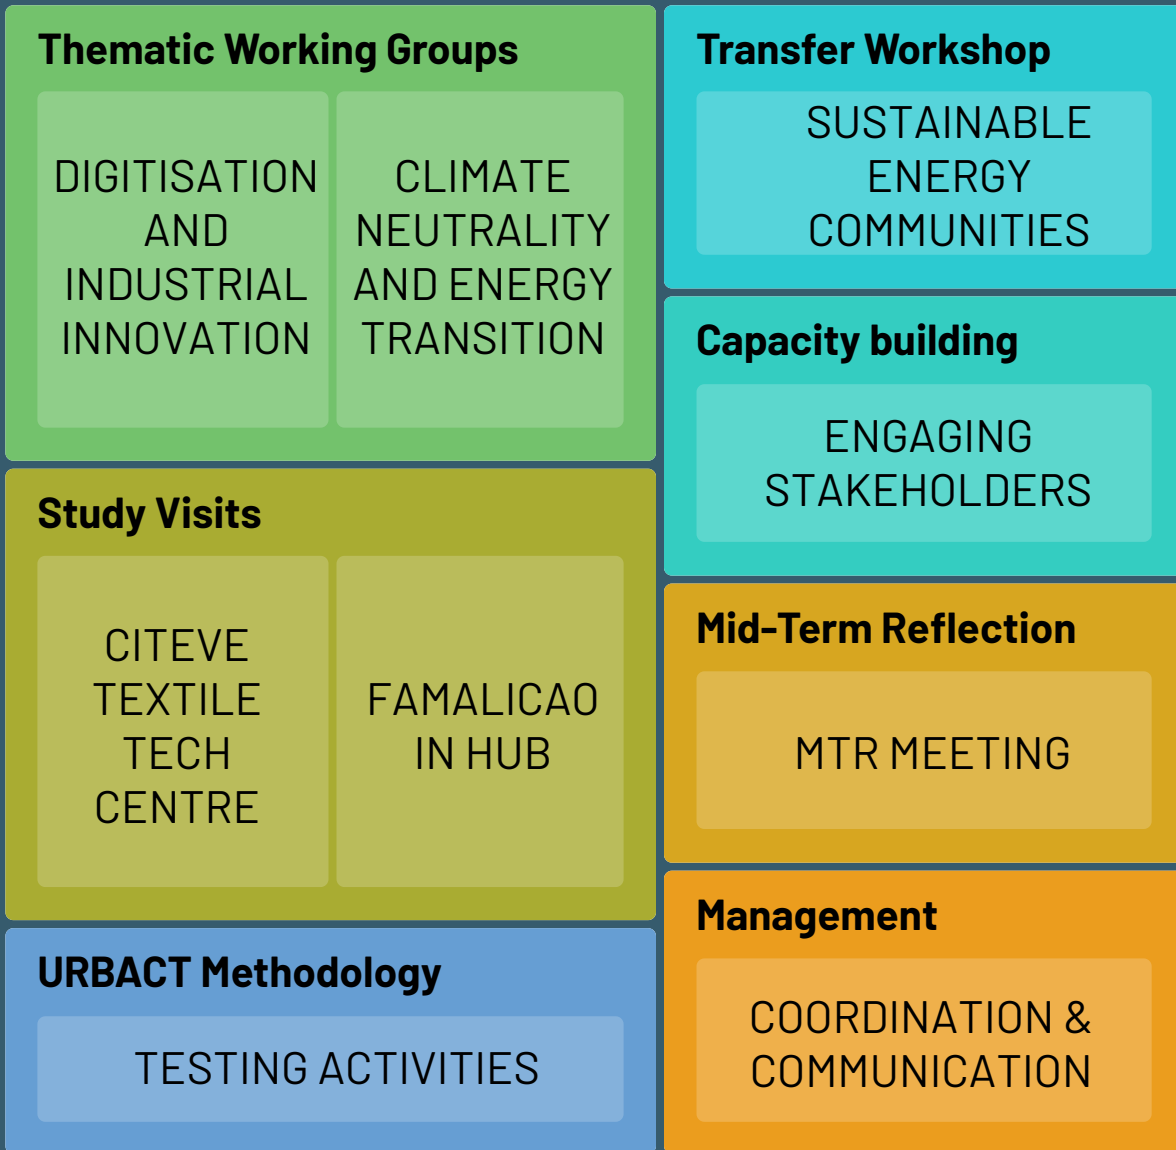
Thematic Working Groups

DIGITISATION AND INDUSTRIAL INNOVATION

CLIMATE NEUTRALITY AND ENERGY TRANSITION

Study Visits

CITEVE TEXTILE TECH CENTRE

FAMALICAO IN HUB

URBACT Methodology

TESTING ACTIVITIES

Transfer Workshop

SUSTAINABLE ENERGY COMMUNITIES

Capacity building

ENGAGING STAKEHOLDERS

Mid-Term Reflection

MTR MEETING

Management

COORDINATION & COMMUNICATION